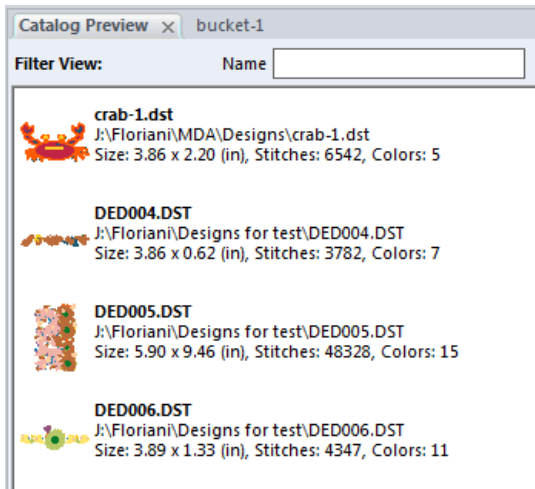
Catalog Preview ×  bucket-1

Filter View:  Name

crab-1.dst
J:\Floriani\MDA\Designs\crab-1.dst
Size: 3.86 x 2.20 (in), Stitches: 6542, Colors: 5

DED004.DST
J:\Floriani\Designs for test\DED004.DST
Size: 3.86 x 0.62 (in), Stitches: 3782, Colors: 7

DED005.DST
J:\Floriani\Designs for test\DED005.DST
Size: 5.90 x 9.46 (in), Stitches: 48328, Colors: 15

DED006.DST
J:\Floriani\Designs for test\DED006.DST
Size: 3.89 x 1.33 (in), Stitches: 4347, Colors: 11